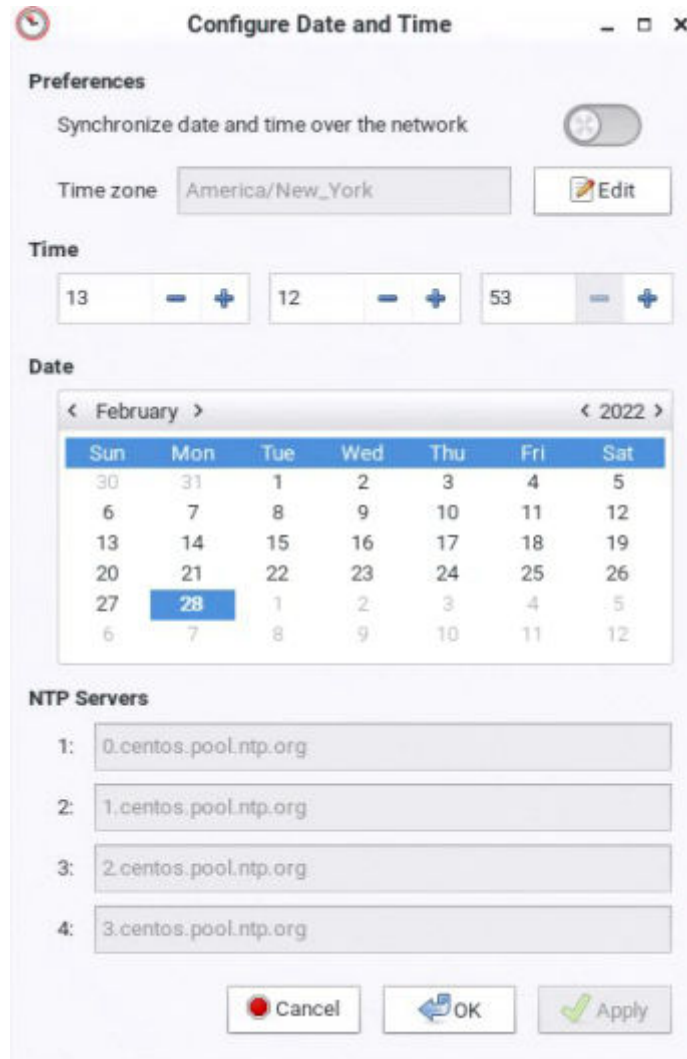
Configure Date and Time

Preferences

Synchronize date and time over the network

Time zone America/New_York Edit

Time

13 12 53

Date

< February > < 2022 >

| Sun | Mon | Tue | Wed | Thu | Fri | Sat |
|---|---|---|---|---|---|---|
| 30 | 31 | 1 | 2 | 3 | 4 | 5 |
| 6 | 7 | 8 | 9 | 10 | 11 | 12 |
| 13 | 14 | 15 | 16 | 17 | 18 | 19 |
| 20 | 21 | 22 | 23 | 24 | 25 | 26 |
| 27 | 28 | 1 | 2 | 3 | 4 | 5 |
| 6 | 7 | 8 | 9 | 10 | 11 | 12 |

NTP Servers

1: 0.centos.pool.ntp.org

2: 1.centos.pool.ntp.org

3: 2.centos.pool.ntp.org

4: 3.centos.pool.ntp.org

Cancel OK Apply